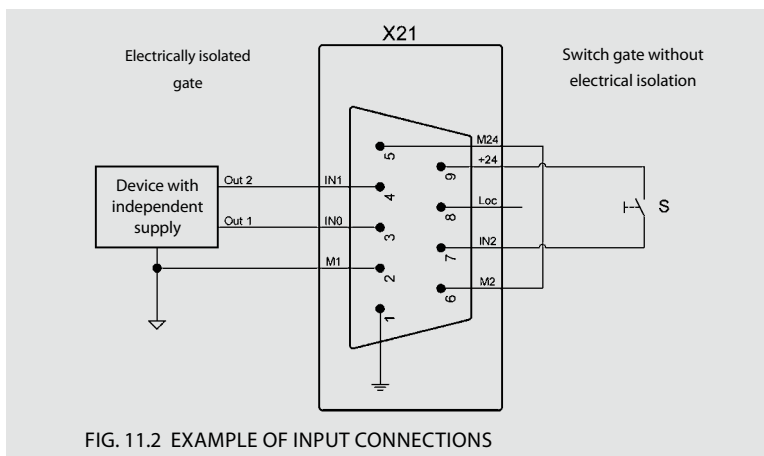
X21

Electrically isolated gate

Switch gate without electrical isolation

Device with independent supply

Out 2

Out 1

IN1

IN0

M1

5

4

3

2

1

M24

+24

Loc

IN2

M2

9

8

7

6

S

FIG. 11.2 EXAMPLE OF INPUT CONNECTIONS